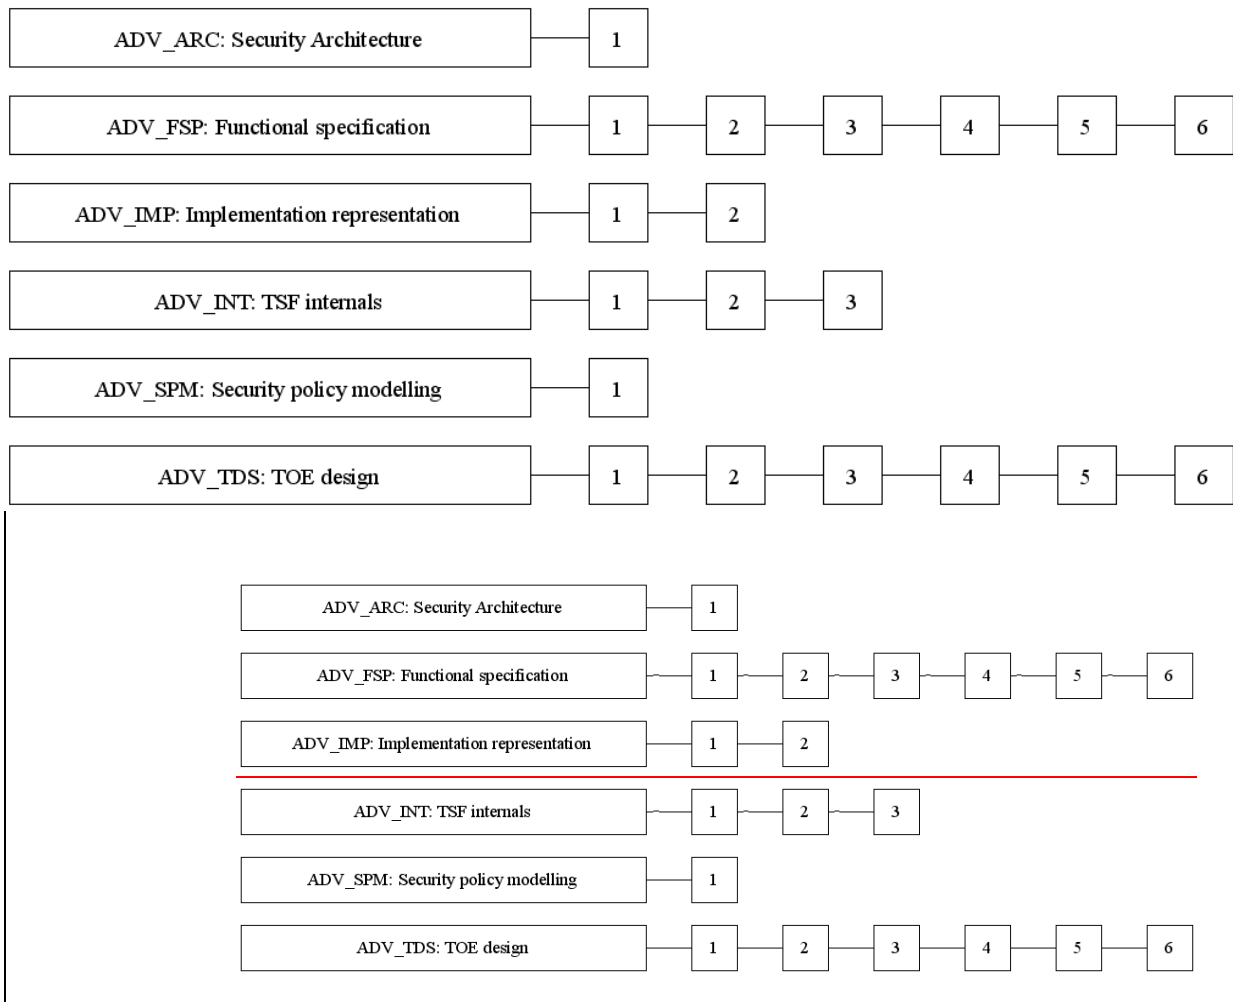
ADV_ARC: Security Architecture — 1

ADV_FSP: Functional specification — 1 — 2 — 3 — 4 — 5 — 6

ADV_IMP: Implementation representation — 1 — 2

ADV_INT: TSF internals — 1 — 2 — 3

ADV_SPM: Security policy modelling — 1

ADV_TDS: TOE design — 1 — 2 — 3 — 4 — 5 — 6

ADV_ARC: Security Architecture — 1

ADV_FSP: Functional specification — 1 — 2 — 3 — 4 — 5 — 6

ADV_IMP: Implementation representation — 1 — 2

ADV_INT: TSF internals — 1 — 2 — 3

ADV_SPM: Security policy modelling — 1

ADV_TDS: TOE design — 1 — 2 — 3 — 4 — 5 — 6